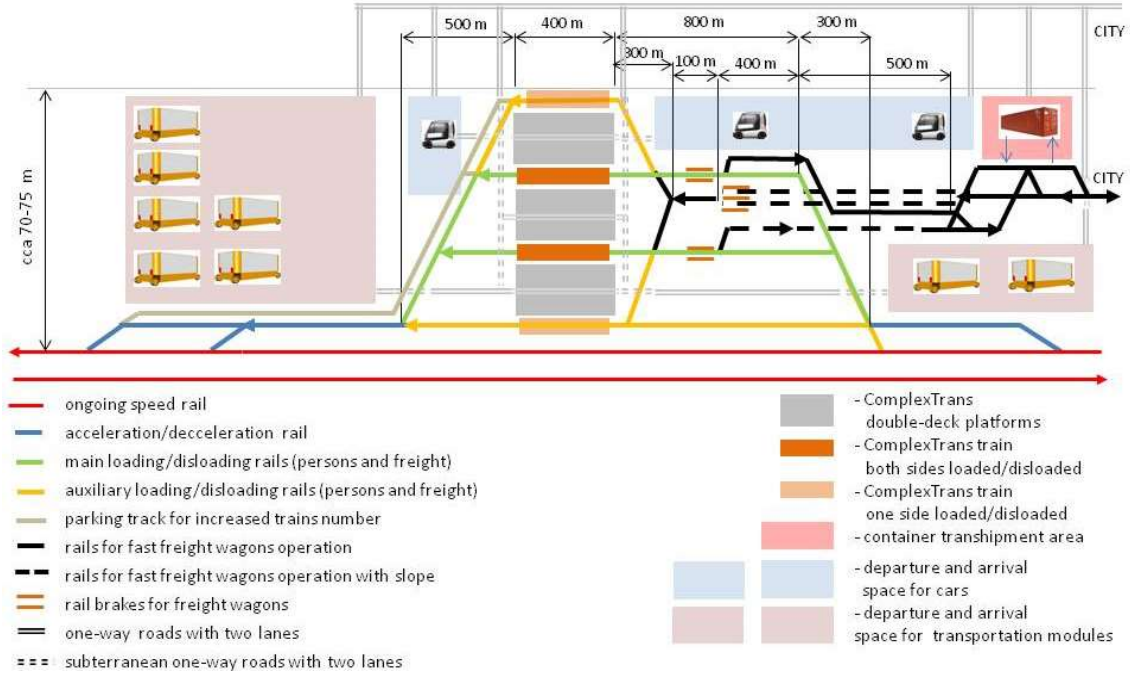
500 m
400 m
800 m
300 m
300 m
100 m
400 m
500 m
CITY
CITY
cca 70-75 m

ongoing speed rail
acceleration/decceleration rail
main loading/disloading rails (persons and freight)
auxiliary loading/disloading rails (persons and freight)
parking track for increased trains number
rails for fast freight wagons operation
rails for fast freight wagons operation with slope
rail brakes for freight wagons
one-way roads with two lanes
subterranean one-way roads with two lanes

- ComplexTrans double-deck platforms
- ComplexTrans train both sides loaded/disloaded
- ComplexTrans train one side loaded/disloaded
- container transhipment area
- departure and arrival space for cars
- departure and arrival space for transportation modules